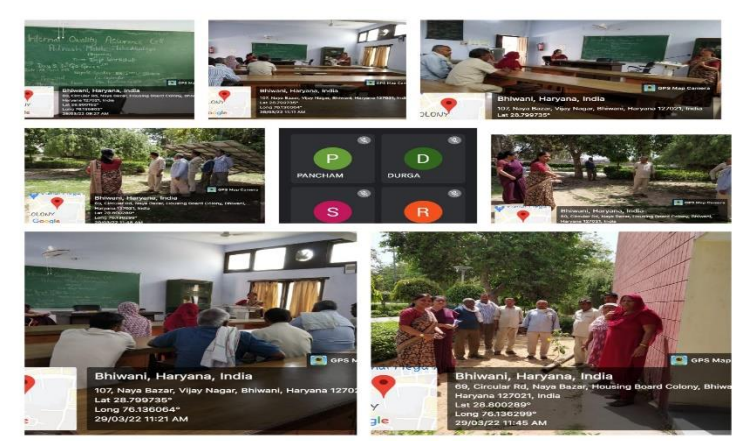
Internet Quality Assurance Cell
Bhiwani, Haryana, India
69, Circular Rd, Naya Bazar, Housing Board Colony, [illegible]
Haryana 127021, India
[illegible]
GPS Map Camera

Bhiwani, Haryana, India
107, Naya Bazar, Vijay Nagar, Bhiwani, Haryana 127021, India
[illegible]
GPS Map Camera

Bhiwani, Haryana, India
107, Naya Bazar, Vijay Nagar, Bhiwani, Haryana 127021, India
Lat 28.799735°
GPS Map Camera
COLONY

Bhiwani, Haryana, India
69, Circular Rd, Naya Bazar, Housing Board Colony, Bhiwani, Haryana 127021, India
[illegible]
GPS Map Camera
COLONY
Google

P
PANCHAM
D
DURGA
S
R

Bhiwani, Haryana, India
GPS Map Camera

Bhiwani, Haryana, India
107, Naya Bazar, Vijay Nagar, Bhiwani, Haryana 12702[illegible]
Lat 28.799735°
Long 76.136064°
29/03/22 11:21 AM
GPS Map

Bhiwani, Haryana, India
69, Circular Rd, Naya Bazar, Housing Board Colony, Bhiwa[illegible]
Haryana 127021, India
Lat 28.800289°
Long 76.136299°
29/03/22 11:45 AM
GPS Map